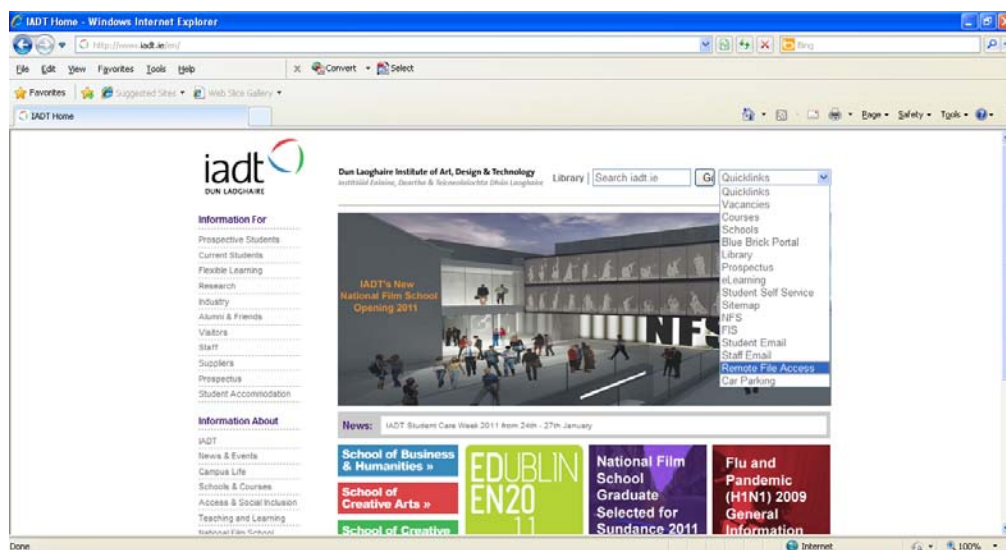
IADT Home - Windows Internet Explorer

http://www.iadt.ie/en/

Bing

File Edit View Favorites Tools Help

Convert Select

Favorites Suggested Sites Web Slice Gallery

IADT Home

Page Safety Tools

iadt
DUN LAOGHAIRE

Dun Laoghaire Institute of Art, Design & Technology
Institiúid Ealaíne, Deartha & Teicneolaíochta Dhún Laoghaire

Library Search iadt.ie Go Quicklinks

Quicklinks
Vacancies
Courses
Schools
Blue Brick Portal
Library
Prospectus
eLearning
Student Self Service
Sitemap
NFS
FIS
Student Email
Staff Email
Remote File Access
Car Parking

Information For
Prospective Students
Current Students
Flexible Learning
Research
Industry
Alumni & Friends
Visitors
Staff
Suppliers
Prospectus
Student Accommodation

IADT's New National Film School Opening 2011

NFS

Information About
IADT
News & Events
Campus Life
Schools & Courses
Access & Social Inclusion
Teaching and Learning
National Film School

News: IADT Student Care Week 2011 from 24th - 27th January

School of Business & Humanities »

School of Creative Arts »

School of Creative

EDUBLIN EN20 11

National Film School Graduate Selected for Sundance 2011

Flu and Pandemic (H1N1) 2009 General Information

Done

Internet

100%